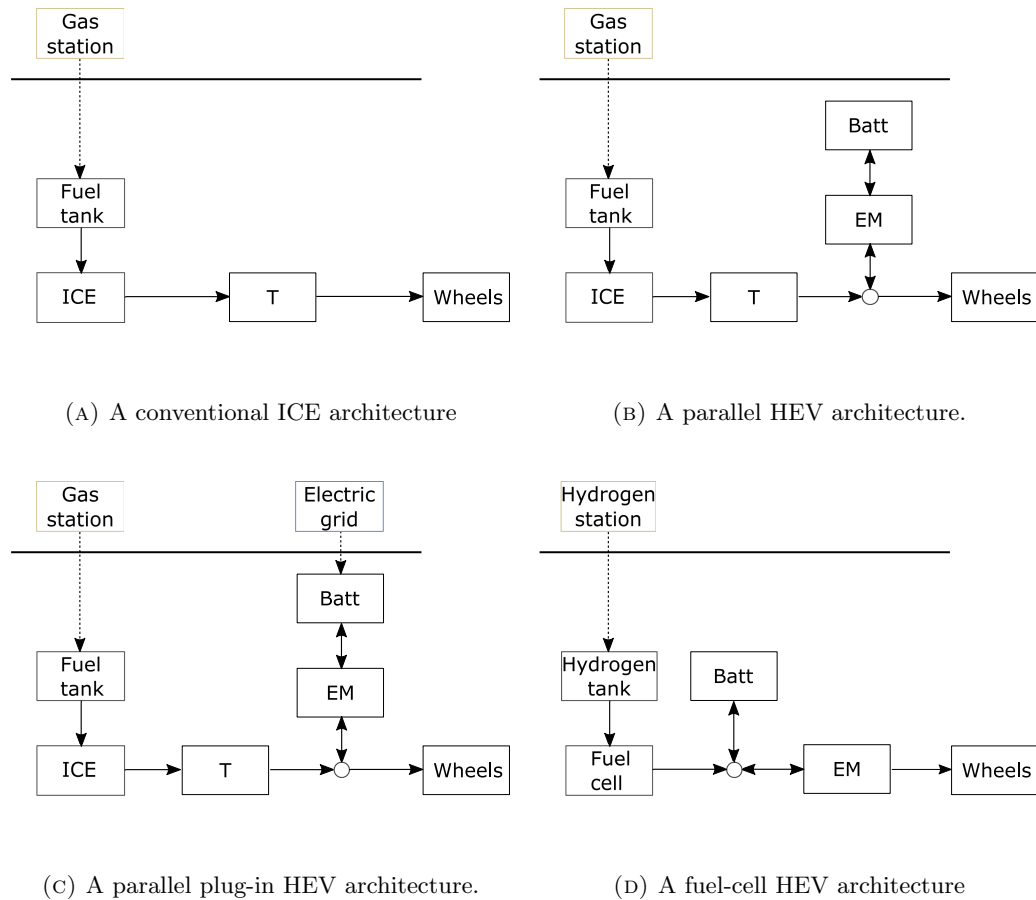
Gas station

Fuel tank

ICE

T

Wheels

(A) A conventional ICE architecture

Gas station

Batt

EM

Fuel tank

ICE

T

Wheels

(B) A parallel HEV architecture.

Gas station

Electric grid

Batt

EM

Fuel tank

ICE

T

Wheels

(C) A parallel plug-in HEV architecture.

Hydrogen station

Hydrogen tank

Batt

Fuel cell

EM

Wheels

(D) A fuel-cell HEV architecture